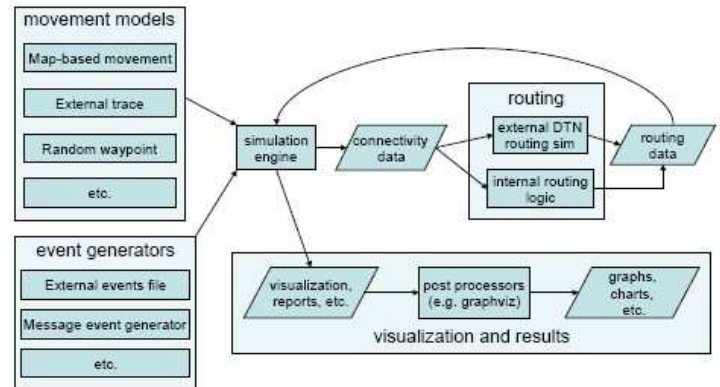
movement models

Map-based movement

External trace

Random waypoint

etc.

event generators

External events file

Message event generator

etc.

simulation engine

connectivity data

routing

external DTN routing sim

internal routing logic

routing data

visualization, reports, etc.

post processors (e.g. graphviz)

graphs, charts, etc.

visualization and results